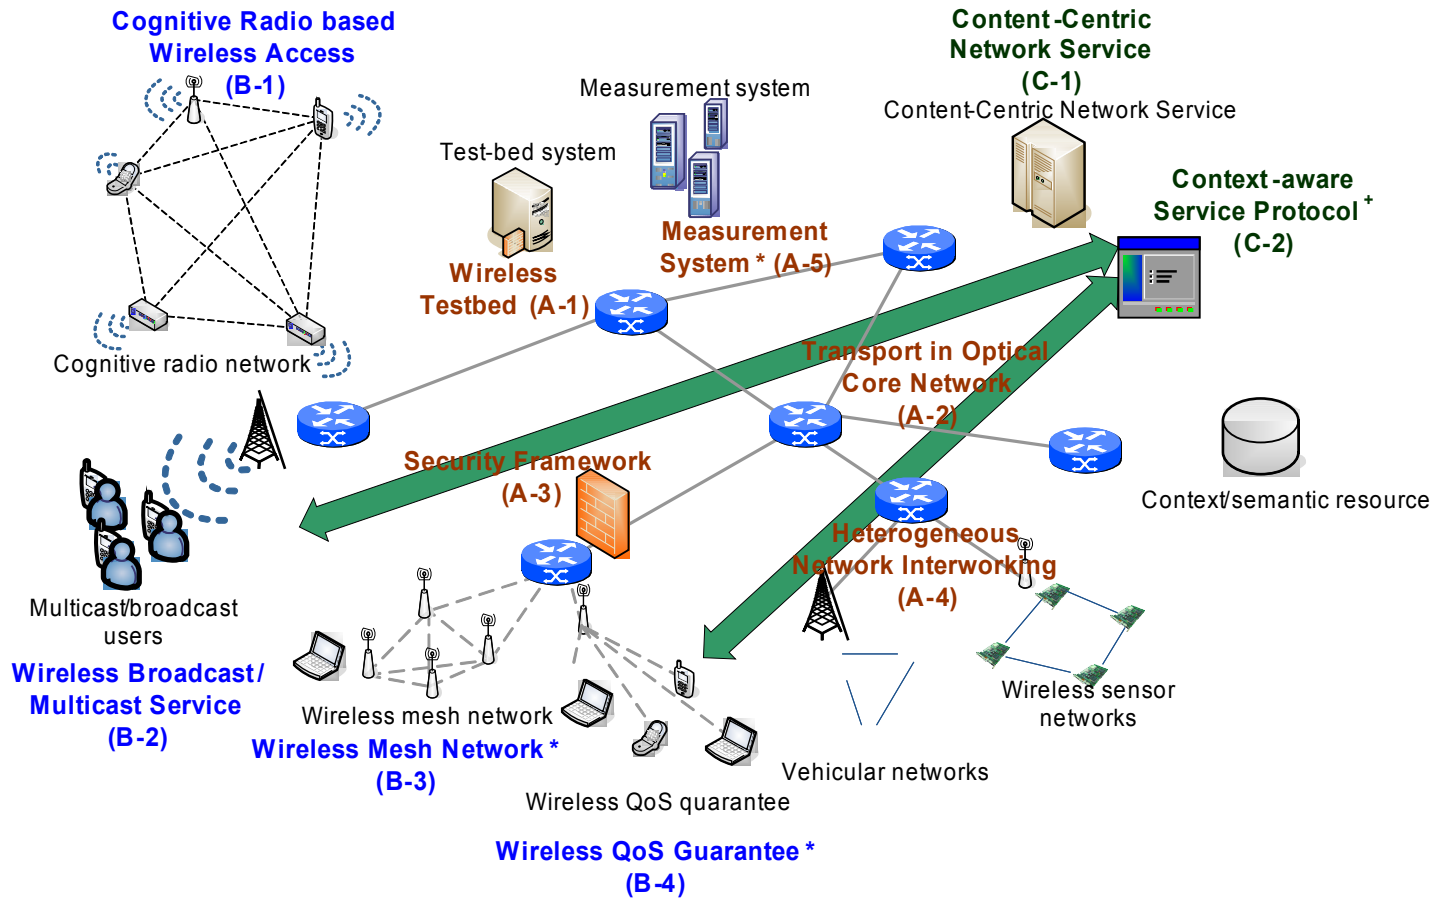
Cognitive Radio based Wireless Access (B-1)

Cognitive radio network

Measurement system

Test-bed system

Measurement System * (A-5)

Wireless Testbed (A-1)

Content-Centric Network Service (C-1)

Content-Centric Network Service

Context-aware Service Protocol $^+$ (C-2)

Transport in Optical Core Network (A-2)

Security Framework (A-3)

Context/semantic resource

Heterogeneous Network Interworking (A-4)

Multicast/broadcast users

Wireless Broadcast / Multicast Service (B-2)

Wireless mesh network

Wireless Mesh Network * (B-3)

Wireless sensor networks

Vehicular networks

Wireless QoS quarantee

Wireless QoS Guarantee * (B-4)